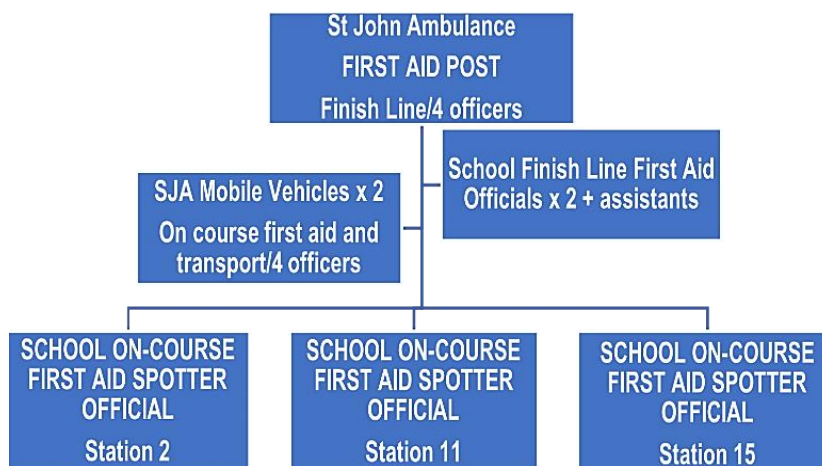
St John Ambulance
FIRST AID POST
Finish Line/4 officers

SJA Mobile Vehicles x 2
On course first aid and transport/4 officers

School Finish Line First Aid Officials x 2 + assistants

SCHOOL ON-COURSE FIRST AID SPOTTER OFFICIAL
Station 2

SCHOOL ON-COURSE FIRST AID SPOTTER OFFICIAL
Station 11

SCHOOL ON-COURSE FIRST AID SPOTTER OFFICIAL
Station 15